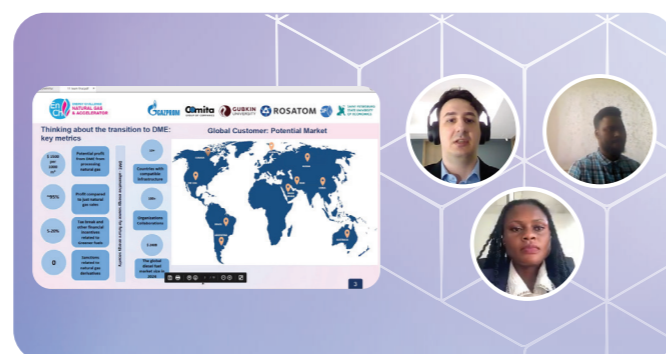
NATURAL GAS ACCELERATOR

GAZPROM Gemita GUBKIN UNIVERSITY ROSATOM

Thinking about the transition to DME: key metrics

Global Customer: Potential Market

Potential profit from DME from processing natural gas

Profit compared to just natural gas sales

Tax break and other financial incentives related to however them

Sanctions related to natural gas derivatives

Countries with compatible infrastructure

Organizations collaborations

The global diesel fuel market size in 2023

~80%

5–20%

0

3